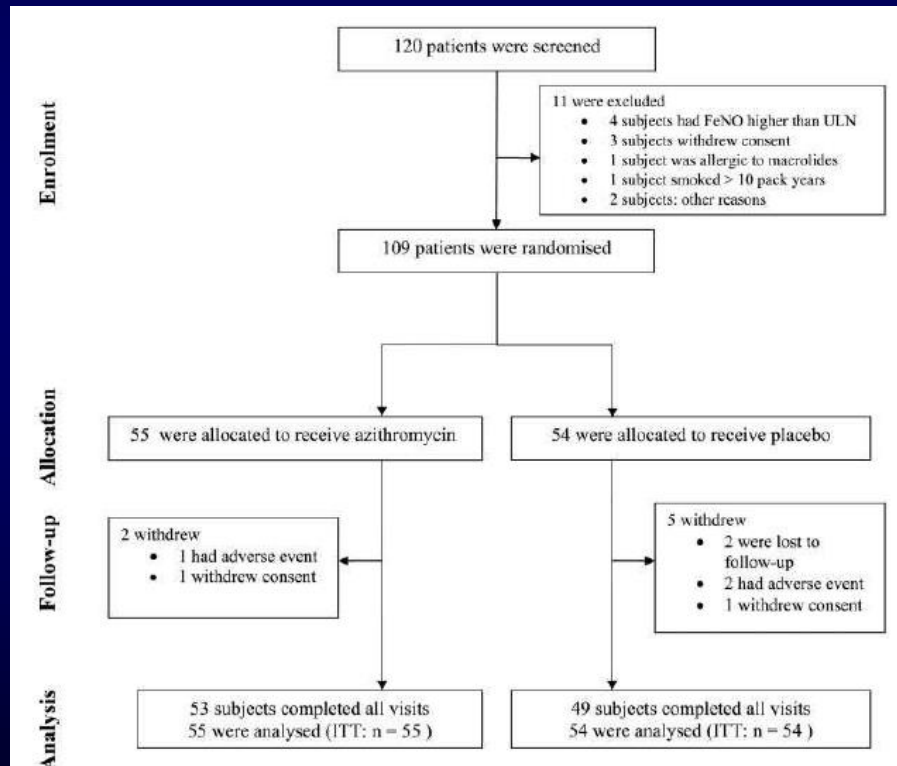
Enrolment

120 patients were screened

11 were excluded
- 4 subjects had FeNO higher than ULN
- 3 subjects withdrew consent
- 1 subject was allergic to macrolides
- 1 subject smoked > 10 pack years
- 2 subjects: other reasons

109 patients were randomised

Allocation

55 were allocated to receive azithromycin

54 were allocated to receive placebo

Follow-up

2 withdrew
- 1 had adverse event
- 1 withdrew consent

5 withdrew
- 2 were lost to follow-up
- 2 had adverse event
- 1 withdrew consent

Analysis

53 subjects completed all visits
55 were analysed (ITT: n = 55 )

49 subjects completed all visits
54 were analysed (ITT: n = 54 )